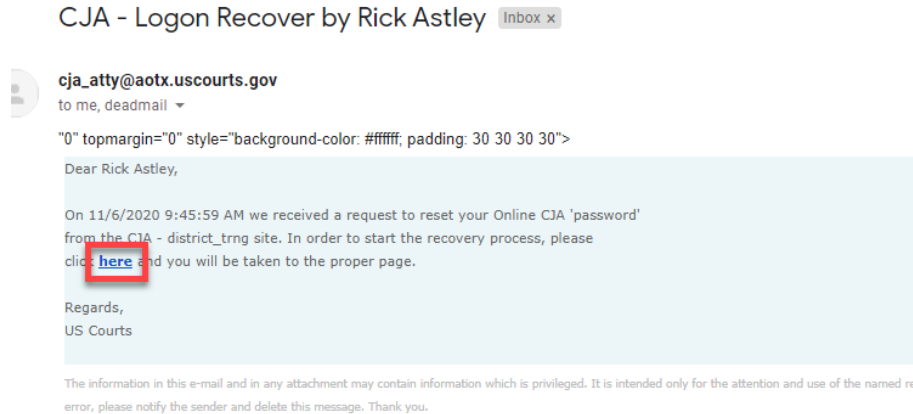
CJA - Logon Recover by Rick Astley Inbox ×

cja_atty@aotx.uscourts.gov
to me, deadmail

"0" topmargin="0" style="background-color: #ffffff; padding: 30 30 30 30">

Dear Rick Astley,

On 11/6/2020 9:45:59 AM we received a request to reset your Online CJA 'password' from the CJA - district_trng site. In order to start the recovery process, please click here and you will be taken to the proper page.

Regards,
US Courts

The information in this e-mail and in any attachment may contain information which is privileged. It is intended only for the attention and use of the named re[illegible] error, please notify the sender and delete this message. Thank you.